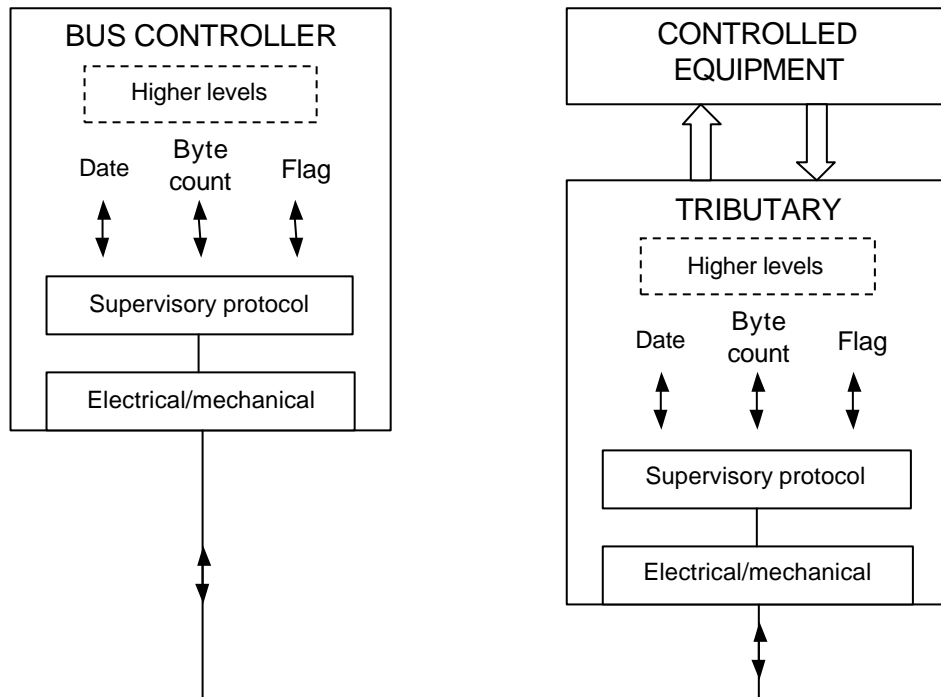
BUS CONTROLLER

Higher levels

Date

Byte count

Flag

Supervisory protocol

Electrical/mechanical

CONTROLLED EQUIPMENT

TRIBUTARY

Higher levels

Date

Byte count

Flag

Supervisory protocol

Electrical/mechanical